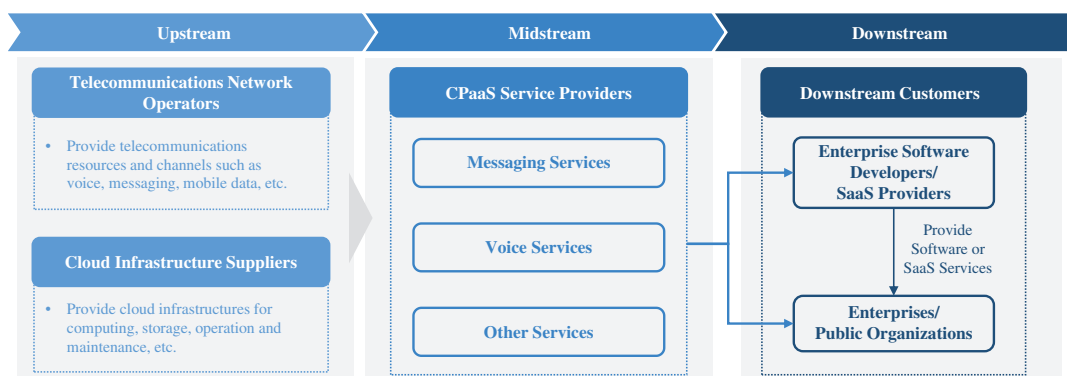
Upstream

Midstream

Downstream

Telecommunications Network Operators

• Provide telecommunications resources and channels such as voice, messaging, mobile data, etc.

Cloud Infrastructure Suppliers

• Provide cloud infrastructures for computing, storage, operation and maintenance, etc.

CPaaS Service Providers

Messaging Services

Voice Services

Other Services

Downstream Customers

Enterprise Software Developers/ SaaS Providers

Provide Software or SaaS Services

Enterprises/ Public Organizations